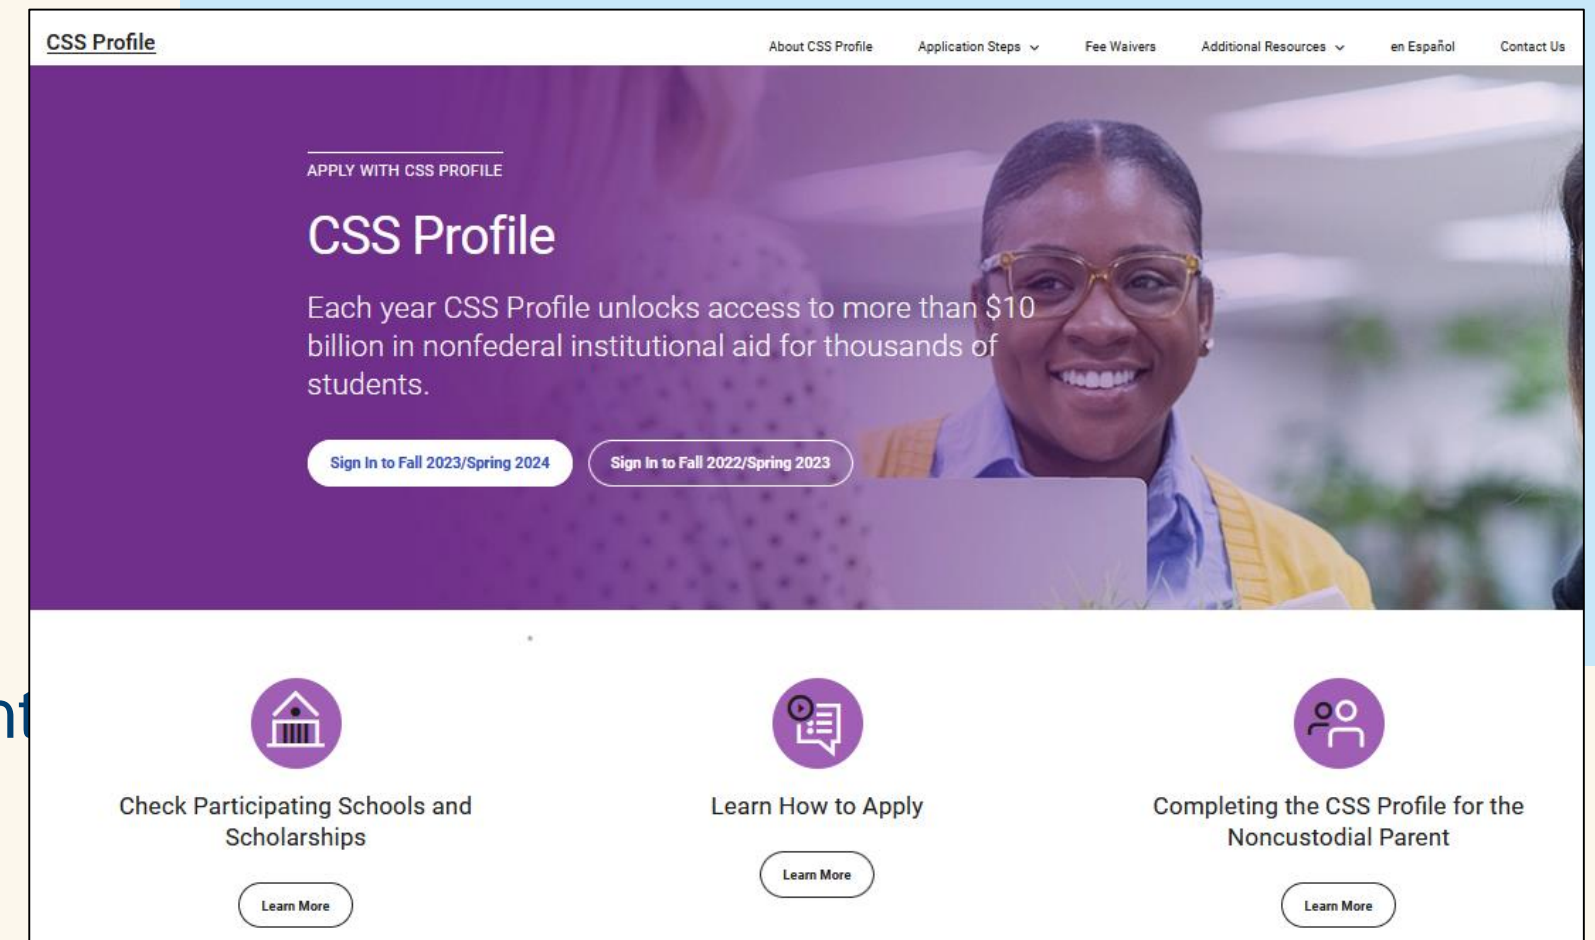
CSS Profile

About CSS Profile Application Steps Fee Waivers Additional Resources en Español Contact Us

APPLY WITH CSS PROFILE

CSS Profile

Each year CSS Profile unlocks access to more than $10 billion in nonfederal institutional aid for thousands of students.

Sign In to Fall 2023/Spring 2024 Sign In to Fall 2022/Spring 2023

nt

Check Participating Schools and Scholarships

Learn More

Learn How to Apply

Learn More

Completing the CSS Profile for the Noncustodial Parent

Learn More